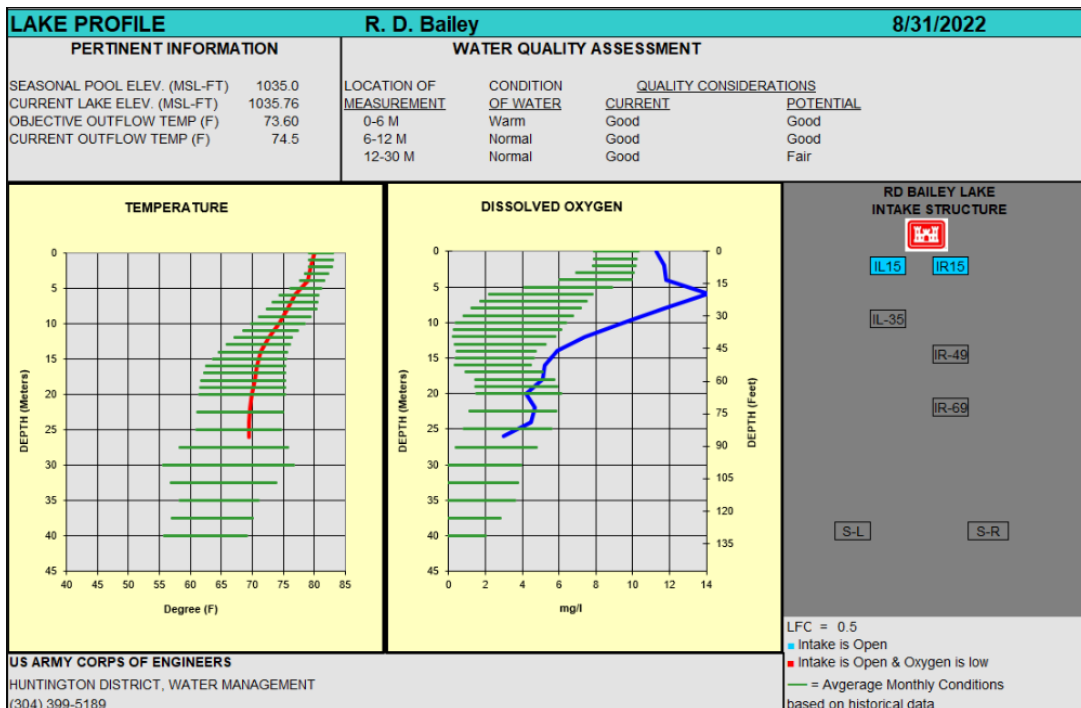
LAKE PROFILE | R. D. Bailey | 8/31/2022

PERTINENT INFORMATION

| | |
|---|---|
| SEASONAL POOL ELEV. (MSL-FT) | 1035.0 |
| CURRENT LAKE ELEV. (MSL-FT) | 1035.76 |
| OBJECTIVE OUTFLOW TEMP (F) | 73.60 |
| CURRENT OUTFLOW TEMP (F) | 74.5 |

WATER QUALITY ASSESSMENT

QUALITY CONSIDERATIONS

| LOCATION OF MEASUREMENT | CONDITION OF WATER | CURRENT | POTENTIAL |
|---|---|---|---|
| 0-6 M | Warm | Good | Good |
| 6-12 M | Normal | Good | Good |
| 12-30 M | Normal | Good | Fair |

TEMPERATURE

0 5 10 15 20 25 30 35 40 45

DEPTH (Meters)

40 45 50 55 60 65 70 75 80 85

Degree (F)

DISSOLVED OXYGEN

0 5 10 15 20 25 30 35 40 45

DEPTH (Meters)

0 15 30 45 60 75 90 105 120 135

DEPTH (Feet)

0 2 4 6 8 10 12 14

mg/l

RD BAILEY LAKE
INTAKE STRUCTURE

IL15 IR15

IL-35

IR-49

IR-69

S-L S-R

LFC = 0.5
Intake is Open
Intake is Open & Oxygen is low
= Avgerage Monthly Conditions based on historical data

US ARMY CORPS OF ENGINEERS
HUNTINGTON DISTRICT, WATER MANAGEMENT
(304) 399-5189